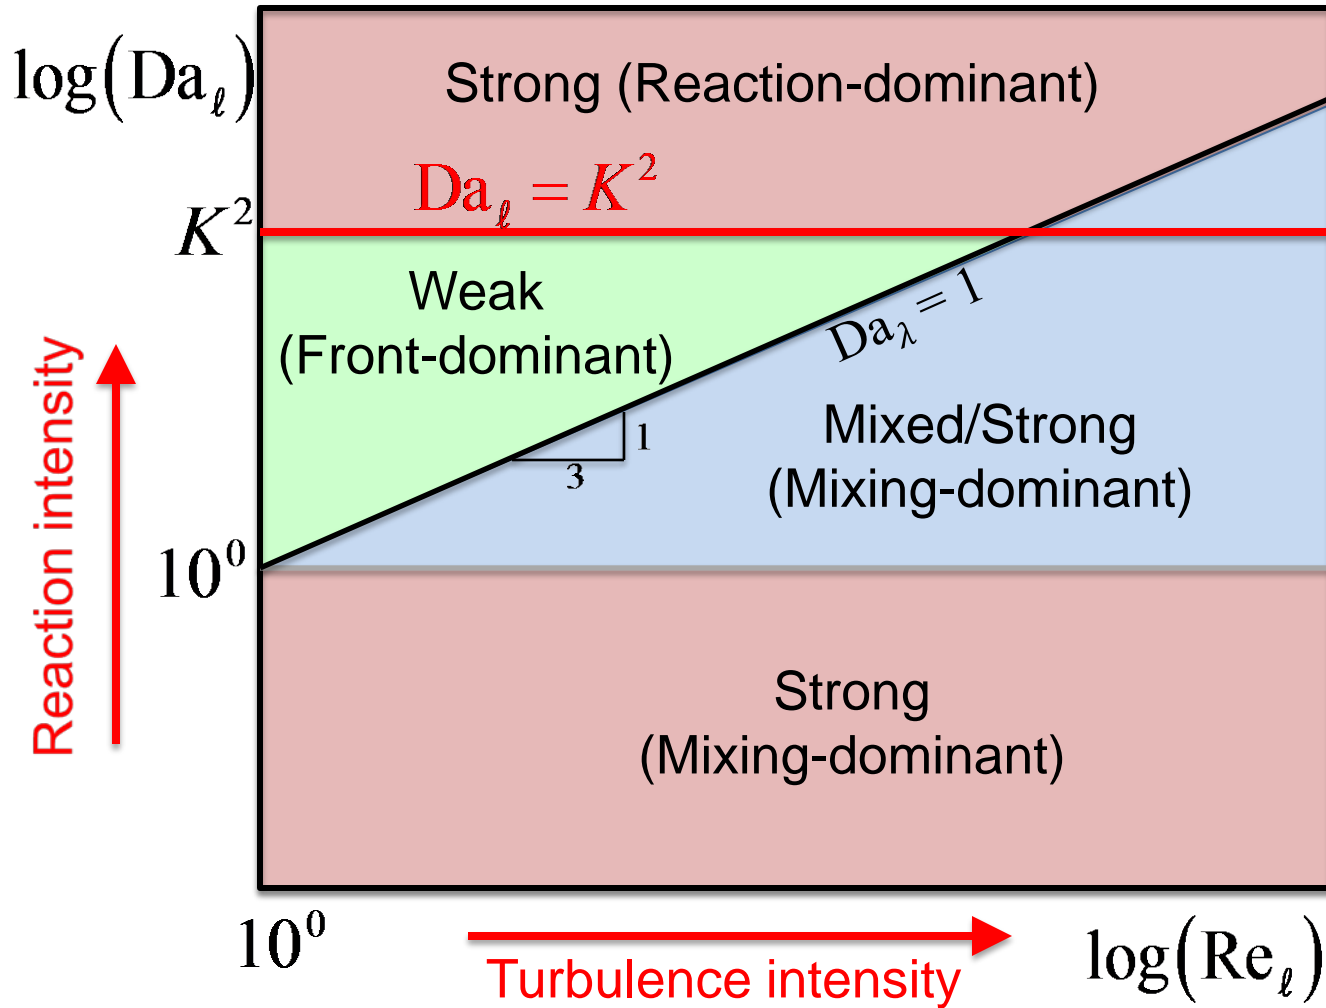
$\log(Da_\ell)$

Strong (Reaction-dominant)

$Da_\ell = K^2$

$K^2$

Weak
(Front-dominant)

$Da_\lambda = 1$

1

3

Mixed/Strong
(Mixing-dominant)

$10^0$

Reaction intensity

Strong
(Mixing-dominant)

$10^0$

Turbulence intensity

$\log(Re_\ell)$